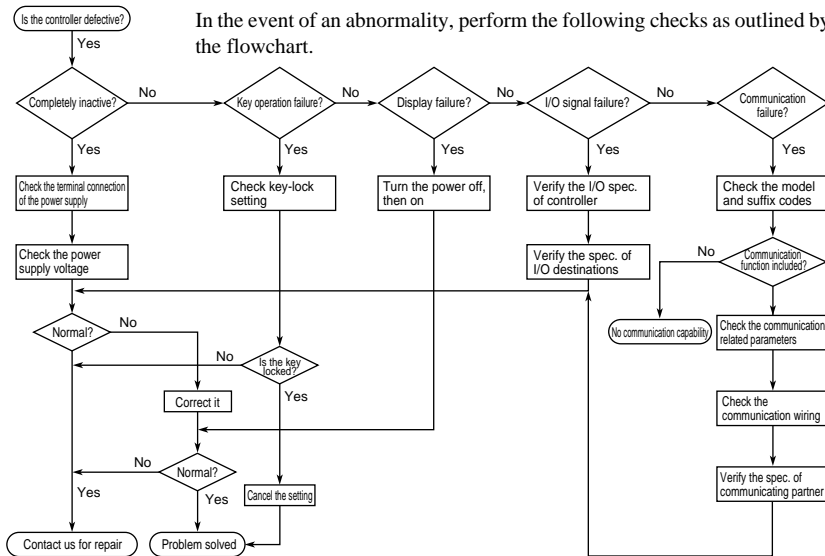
Is the controller defective?

Yes

In the event of an abnormality, perform the following checks as outlined by the flowchart.

Completely inactive?

No

Key operation failure?

No

Display failure?

No

I/O signal failure?

No

Communication failure?

Yes

Yes

Yes

Yes

Yes

Check the terminal connection of the power supply

Check key-lock setting

Turn the power off, then on

Verify the I/O spec. of controller

Check the model and suffix codes

Check the power supply voltage

Verify the spec. of I/O destinations

No

Communication function included?

Normal?

No

No communication capability

Check the communication related parameters

No

Is the key locked?

Yes

Correct it

Check the communication wiring

No

Normal?

Yes

Yes

Verify the spec. of communicating partner

Cancel the setting

Contact us for repair

Problem solved